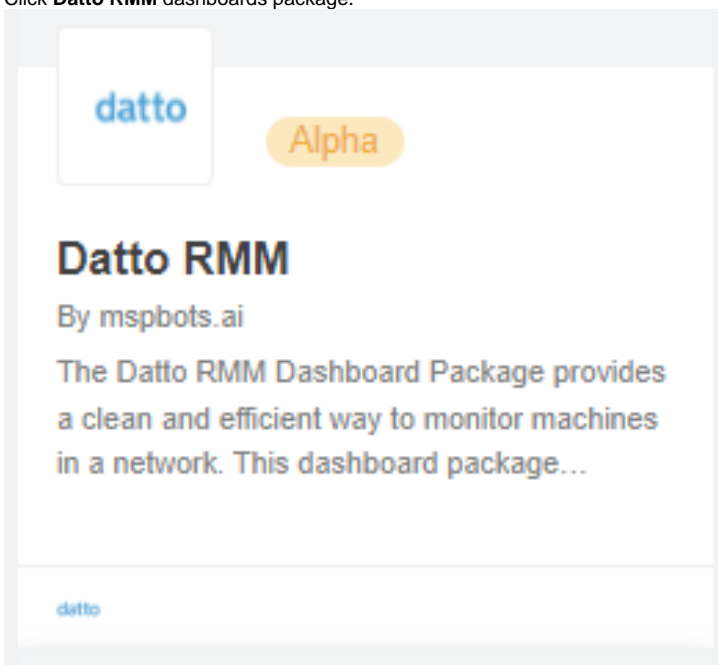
Click **Datto RMM** dashboards package.

datto

Alpha

Datto RMM

By mspbots.ai

The Datto RMM Dashboard Package provides a clean and efficient way to monitor machines in a network. This dashboard package...

datto